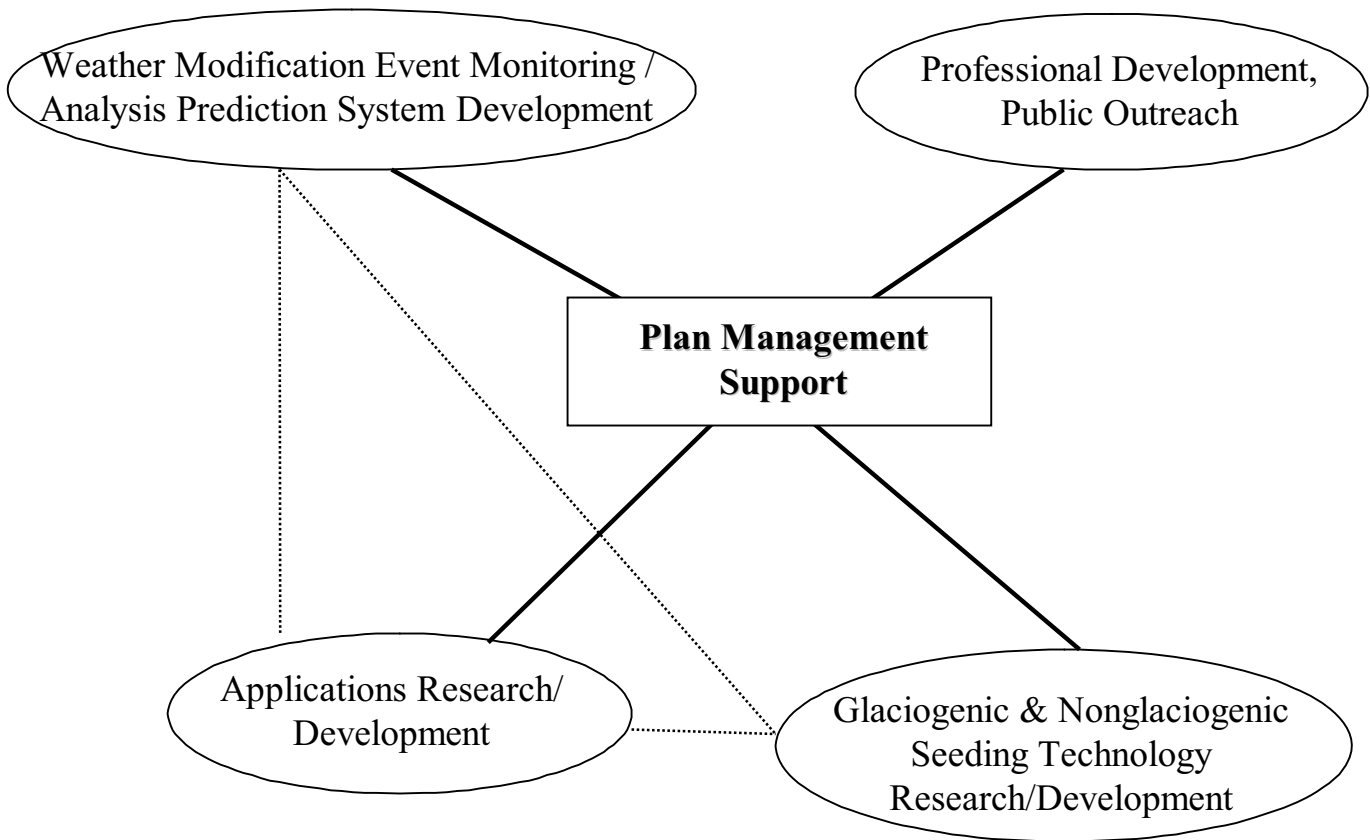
Weather Modification Event Monitoring / Analysis Prediction System Development

Professional Development, Public Outreach

**Plan Management Support**

Applications Research/ Development

Glaciogenic & Nonglaciogenic Seeding Technology Research/Development